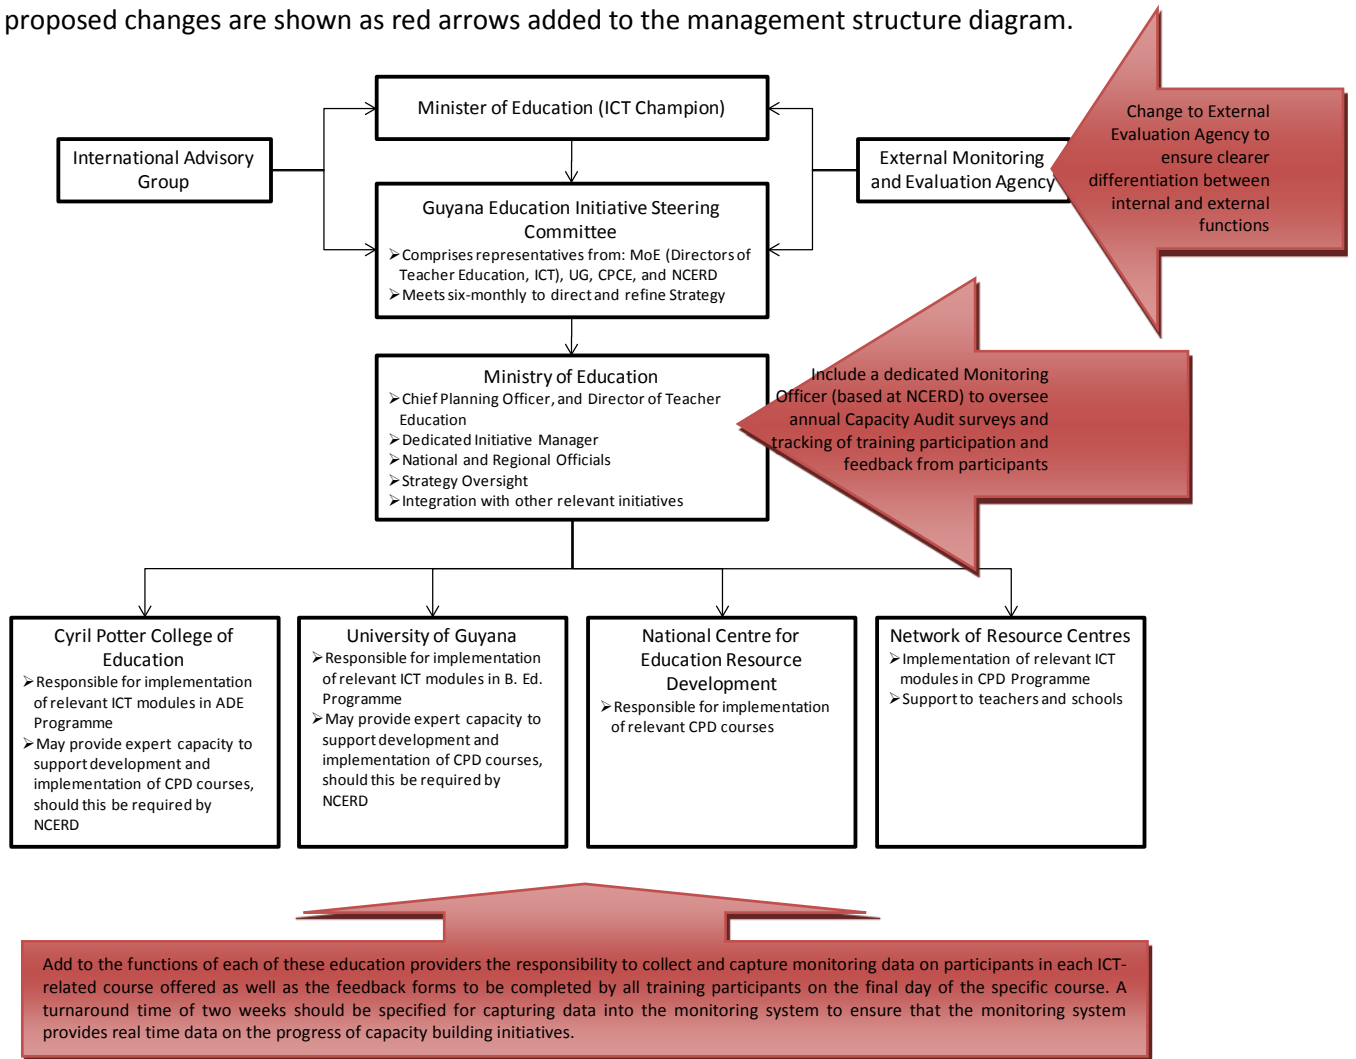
proposed changes are shown as red arrows added to the management structure diagram.

Minister of Education (ICT Champion)

International Advisory Group

External Monitoring and Evaluation Agency

Change to External Evaluation Agency to ensure clearer differentiation between internal and external functions

Guyana Education Initiative Steering Committee
➢Comprises representatives from: MoE (Directors of Teacher Education, ICT), UG, CPCE, and NCERD
➢Meets six-monthly to direct and refine Strategy

Ministry of Education
➢Chief Planning Officer, and Director of Teacher Education
➢Dedicated Initiative Manager
➢National and Regional Officials
➢Strategy Oversight
➢Integration with other relevant initiatives

Include a dedicated Monitoring Officer (based at NCERD) to oversee annual Capacity Audit surveys and tracking of training participation and feedback from participants

Cyril Potter College of Education
➢Responsible for implementation of relevant ICT modules in ADE Programme
➢May provide expert capacity to support development and implementation of CPD courses, should this be required by NCERD

University of Guyana
➢Responsible for implementation of relevant ICT modules in B. Ed. Programme
➢May provide expert capacity to support development and implementation of CPD courses, should this be required by NCERD

National Centre for Education Resource Development
➢Responsible for implementation of relevant CPD courses

Network of Resource Centres
➢Implementation of relevant ICT modules in CPD Programme
➢Support to teachers and schools

Add to the functions of each of these education providers the responsibility to collect and capture monitoring data on participants in each ICT-related course offered as well as the feedback forms to be completed by all training participants on the final day of the specific course. A turnaround time of two weeks should be specified for capturing data into the monitoring system to ensure that the monitoring system provides real time data on the progress of capacity building initiatives.